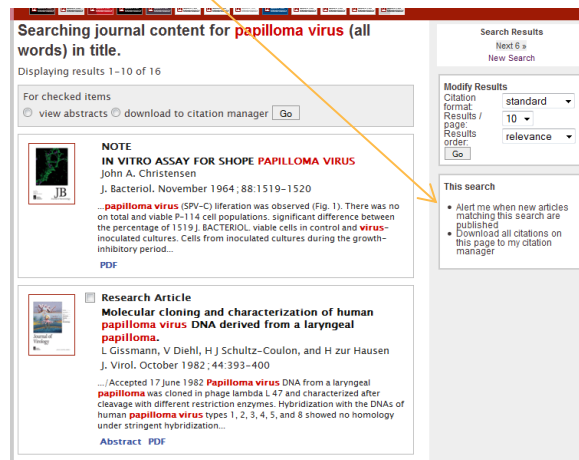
Searching journal content for papilloma virus (all words) in title.

Displaying results 1-10 of 16

For checked items
view abstracts download to citation manager Go

JB

NOTE
IN VITRO ASSAY FOR SHOPE PAPILLOMA VIRUS
John A. Christensen
J. Bacteriol. November 1964; 88:1519-1520

...papilloma virus (SPV-C) liferation was observed (Fig. 1). There was no on total and viable P-114 cell populations. significant difference between the percentage of 1519 J. BACTERIOL. viable cells in control and virus-inoculated cultures. Cells from inoculated cultures during the growth-inhibitory period...

PDF

Journal of Virology

Research Article
Molecular cloning and characterization of human papilloma virus DNA derived from a laryngeal papilloma.
L Gissmann, V Diehl, H J Schultz-Coulon, and H zur Hausen
J. Virol. October 1982; 44:393-400

.../Accepted 17 June 1982 Papilloma virus DNA from a laryngeal papilloma was cloned in phage lambda L 47 and characterized after cleavage with different restriction enzymes. Hybridization with the DNAs of human papilloma virus types 1, 2, 3, 4, 5, and 8 showed no homology under stringent hybridization...

Abstract PDF

Search Results
Next 6 »
New Search

Modify Results
Citation format: standard
Results / page: 10
Results order: relevance
Go

This search
• Alert me when new articles matching this search are published
• Download all citations on this page to my citation manager